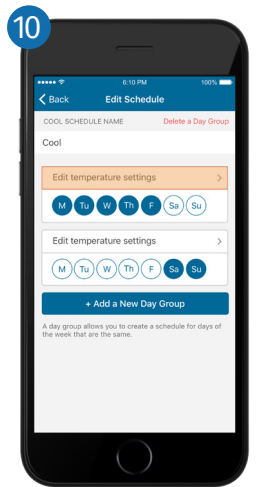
10

6:10 PM 100%

Back Edit Schedule

COOL SCHEDULE NAME Delete a Day Group

Cool

Edit temperature settings >

M Tu W Th F Sa Su

Edit temperature settings >

M Tu W Th F Sa Su

+ Add a New Day Group

A day group allows you to create a schedule for days of the week that are the same.